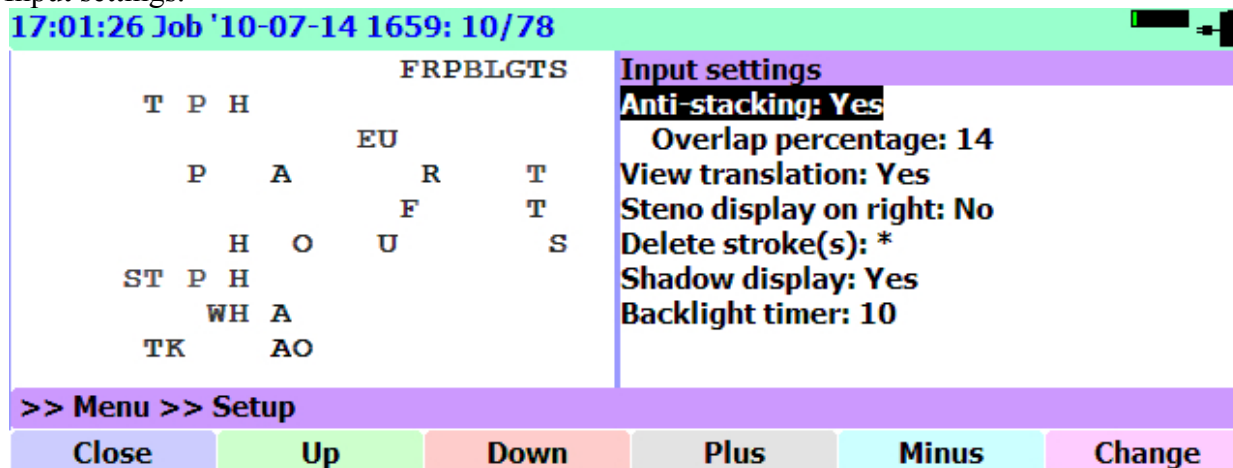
Input settings:

17:01:26 Job '10-07-14 1659: 10/78

FRPBLGTS
T P H
EU
P A R T
F T
H O U S
ST P H
WH A
TK AO

Input settings
Anti-stacking: Yes
Overlap percentage: 14
View translation: Yes
Steno display on right: No
Delete stroke(s): *
Shadow display: Yes
Backlight timer: 10

>> Menu >> Setup

| Close | Up | Down | Plus | Minus | Change |